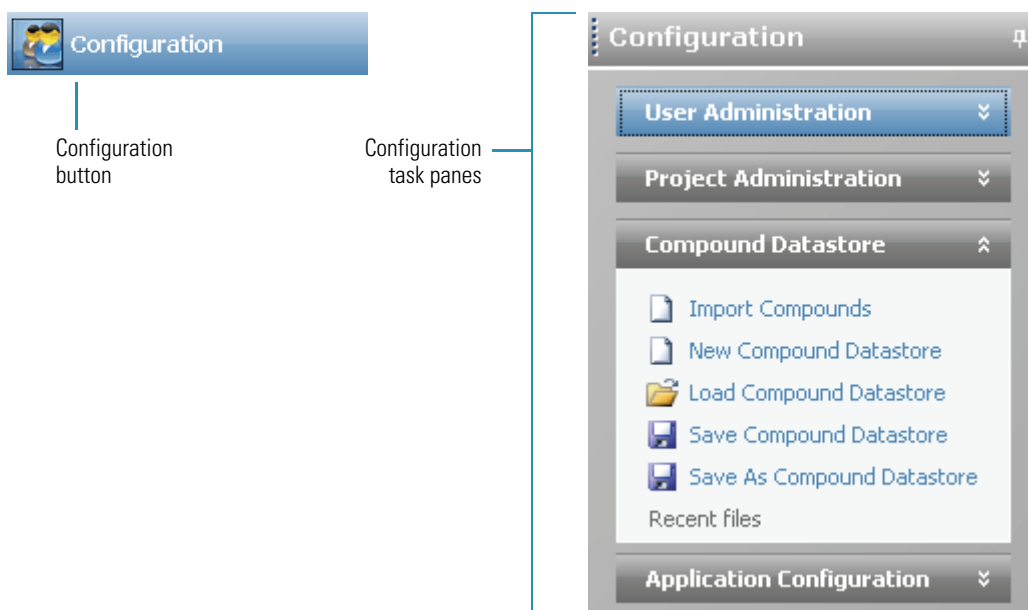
Configuration

Configuration button

Configuration task panes

Configuration

User Administration

Project Administration

Compound Datastore

Import Compounds

New Compound Datastore

Load Compound Datastore

Save Compound Datastore

Save As Compound Datastore

Recent files

Application Configuration